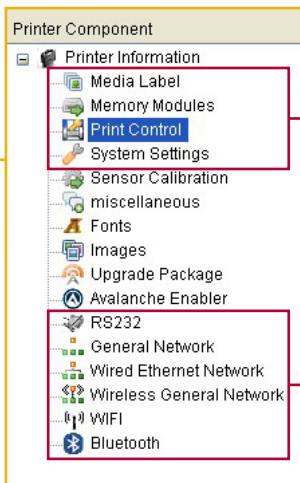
Printer Component

Printer Information

Media Label

Memory Modules

Print Control

System Settings

Sensor Calibration

miscellaneous

Fonts

Images

Upgrade Package

Avalanche Enabler

RS232

General Network

Wired Ethernet Network

Wireless General Network

WIFI

Bluetooth